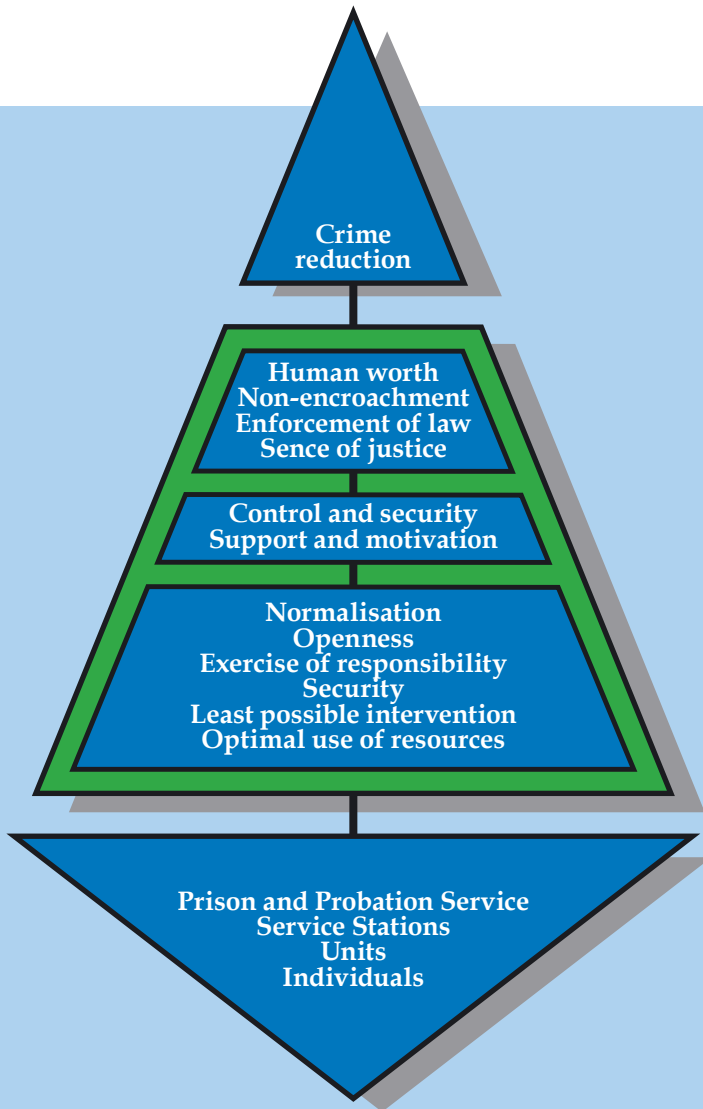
Crime reduction

Human worth
Non-encroachment
Enforcement of law
Sence of justice

Control and security
Support and motivation

Normalisation
Openness
Exercise of responsibility
Security
Least possible intervention
Optimal use of resources

Prison and Probation Service
Service Stations
Units
Individuals